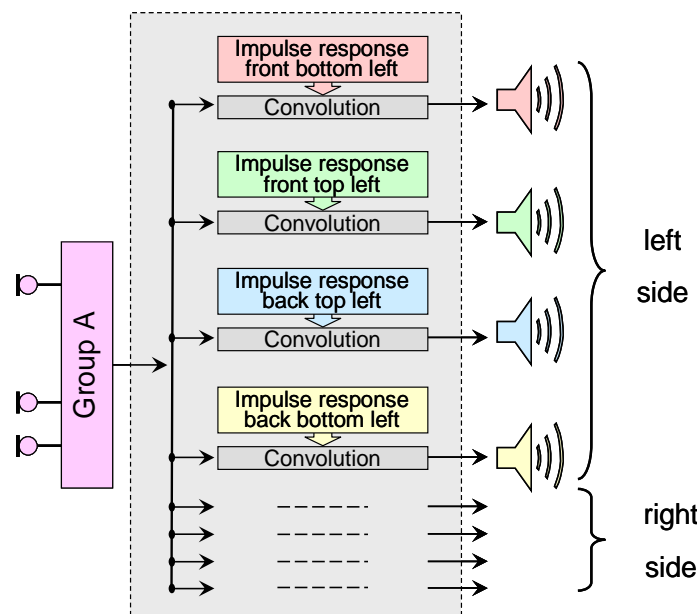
Group A

Impulse response front bottom left

Convolution

Impulse response front top left

Convolution

Impulse response back top left

Convolution

Impulse response back bottom left

Convolution

left side

right side